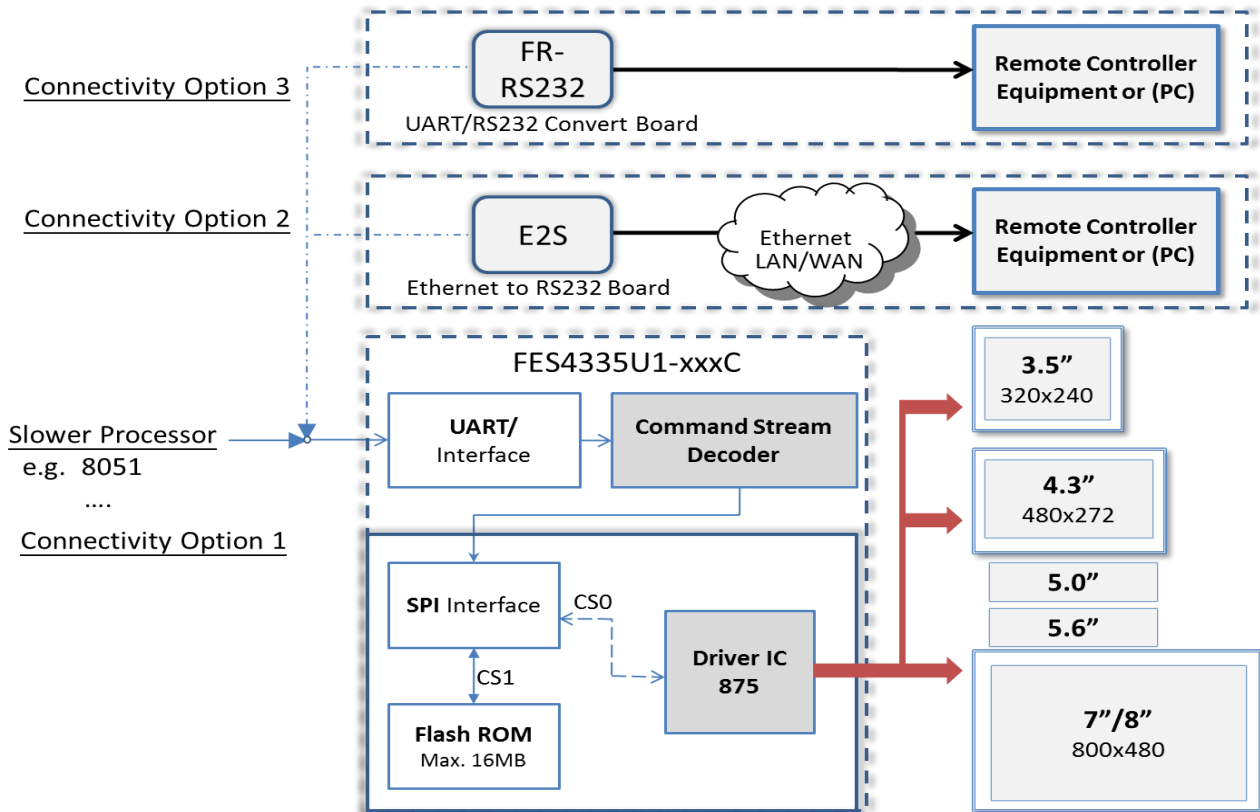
Connectivity Option 3

FR-RS232

UART/RS232 Convert Board

Remote Controller Equipment or (PC)

Connectivity Option 2

E2S

Ethernet to RS232 Board

Ethernet LAN/WAN

Remote Controller Equipment or (PC)

FES4335U1-xxxC

Slower Processor
e.g. 8051
....
Connectivity Option 1

UART/ Interface

Command Stream Decoder

3.5”
320x240

4.3”
480x272

5.0”

5.6”

SPI Interface

CS0

CS1

Driver IC 875

Flash ROM
Max. 16MB

7”/8”
800x480